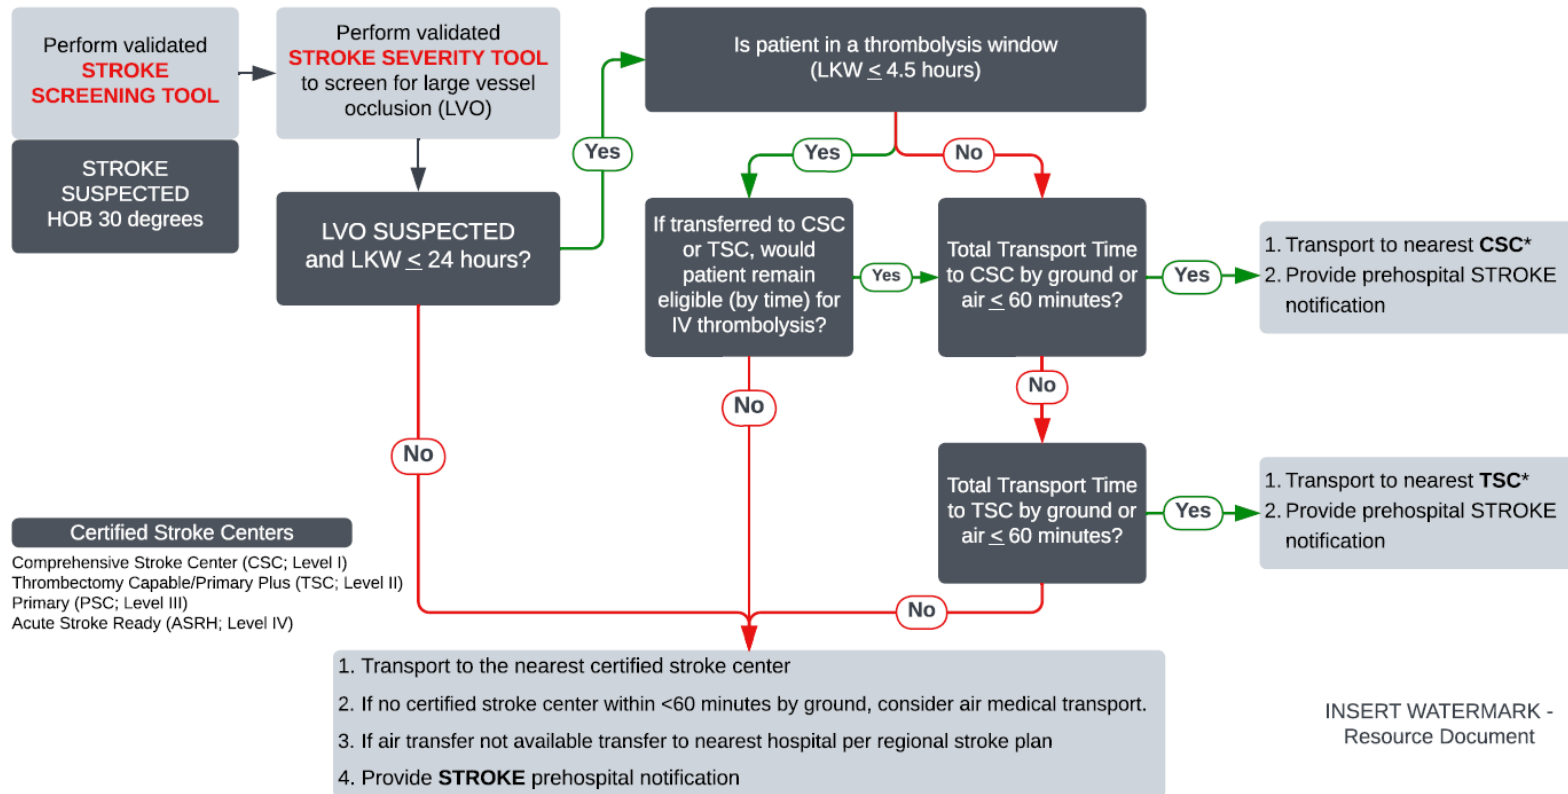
Perform validated STROKE SCREENING TOOL

STROKE SUSPECTED HOB 30 degrees

Perform validated STROKE SEVERITY TOOL to screen for large vessel occlusion (LVO)

LVO SUSPECTED and LKW $\leq$ 24 hours?

Yes

No

Is patient in a thrombolysis window (LKW $\leq$ 4.5 hours)

Yes

No

If transferred to CSC or TSC, would patient remain eligible (by time) for IV thrombolysis?

Yes

No

Total Transport Time to CSC by ground or air $\leq$ 60 minutes?

Yes

1. Transport to nearest **CSC***
2. Provide prehospital STROKE notification

No

Total Transport Time to TSC by ground or air $\leq$ 60 minutes?

Yes

1. Transport to nearest **TSC***
2. Provide prehospital STROKE notification

No

Certified Stroke Centers
Comprehensive Stroke Center (CSC; Level I)
Thrombectomy Capable/Primary Plus (TSC; Level II)
Primary (PSC; Level III)
Acute Stroke Ready (ASRH; Level IV)

1. Transport to the nearest certified stroke center
2. If no certified stroke center within <60 minutes by ground, consider air medical transport.
3. If air transfer not available transfer to nearest hospital per regional stroke plan
4. Provide **STROKE** prehospital notification

INSERT WATERMARK - Resource Document